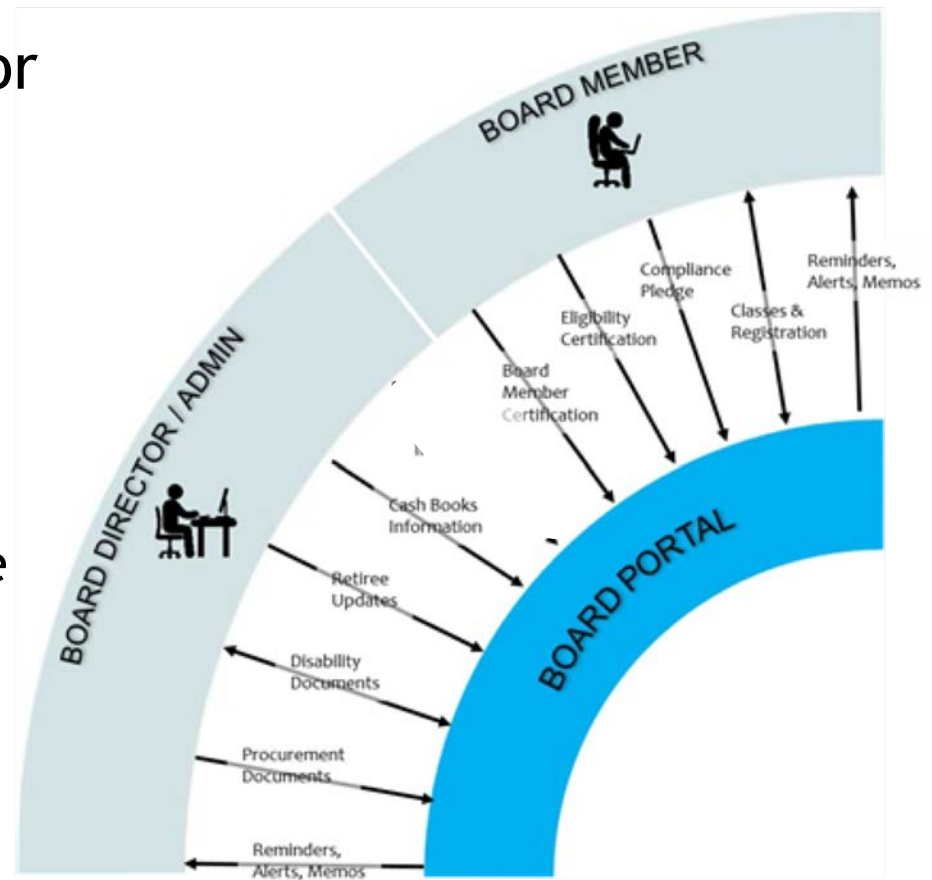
or

e

BOARD MEMBER

BOARD DIRECTOR / ADMIN

Board Member Certification

Eligibility Certification

Compliance Pledge

Classes & Registration

Reminders, Alerts, Memos

Cash Books Information

Retiree Updates

Disability Documents

Procurement Documents

Reminders, Alerts, Memos

BOARD PORTAL